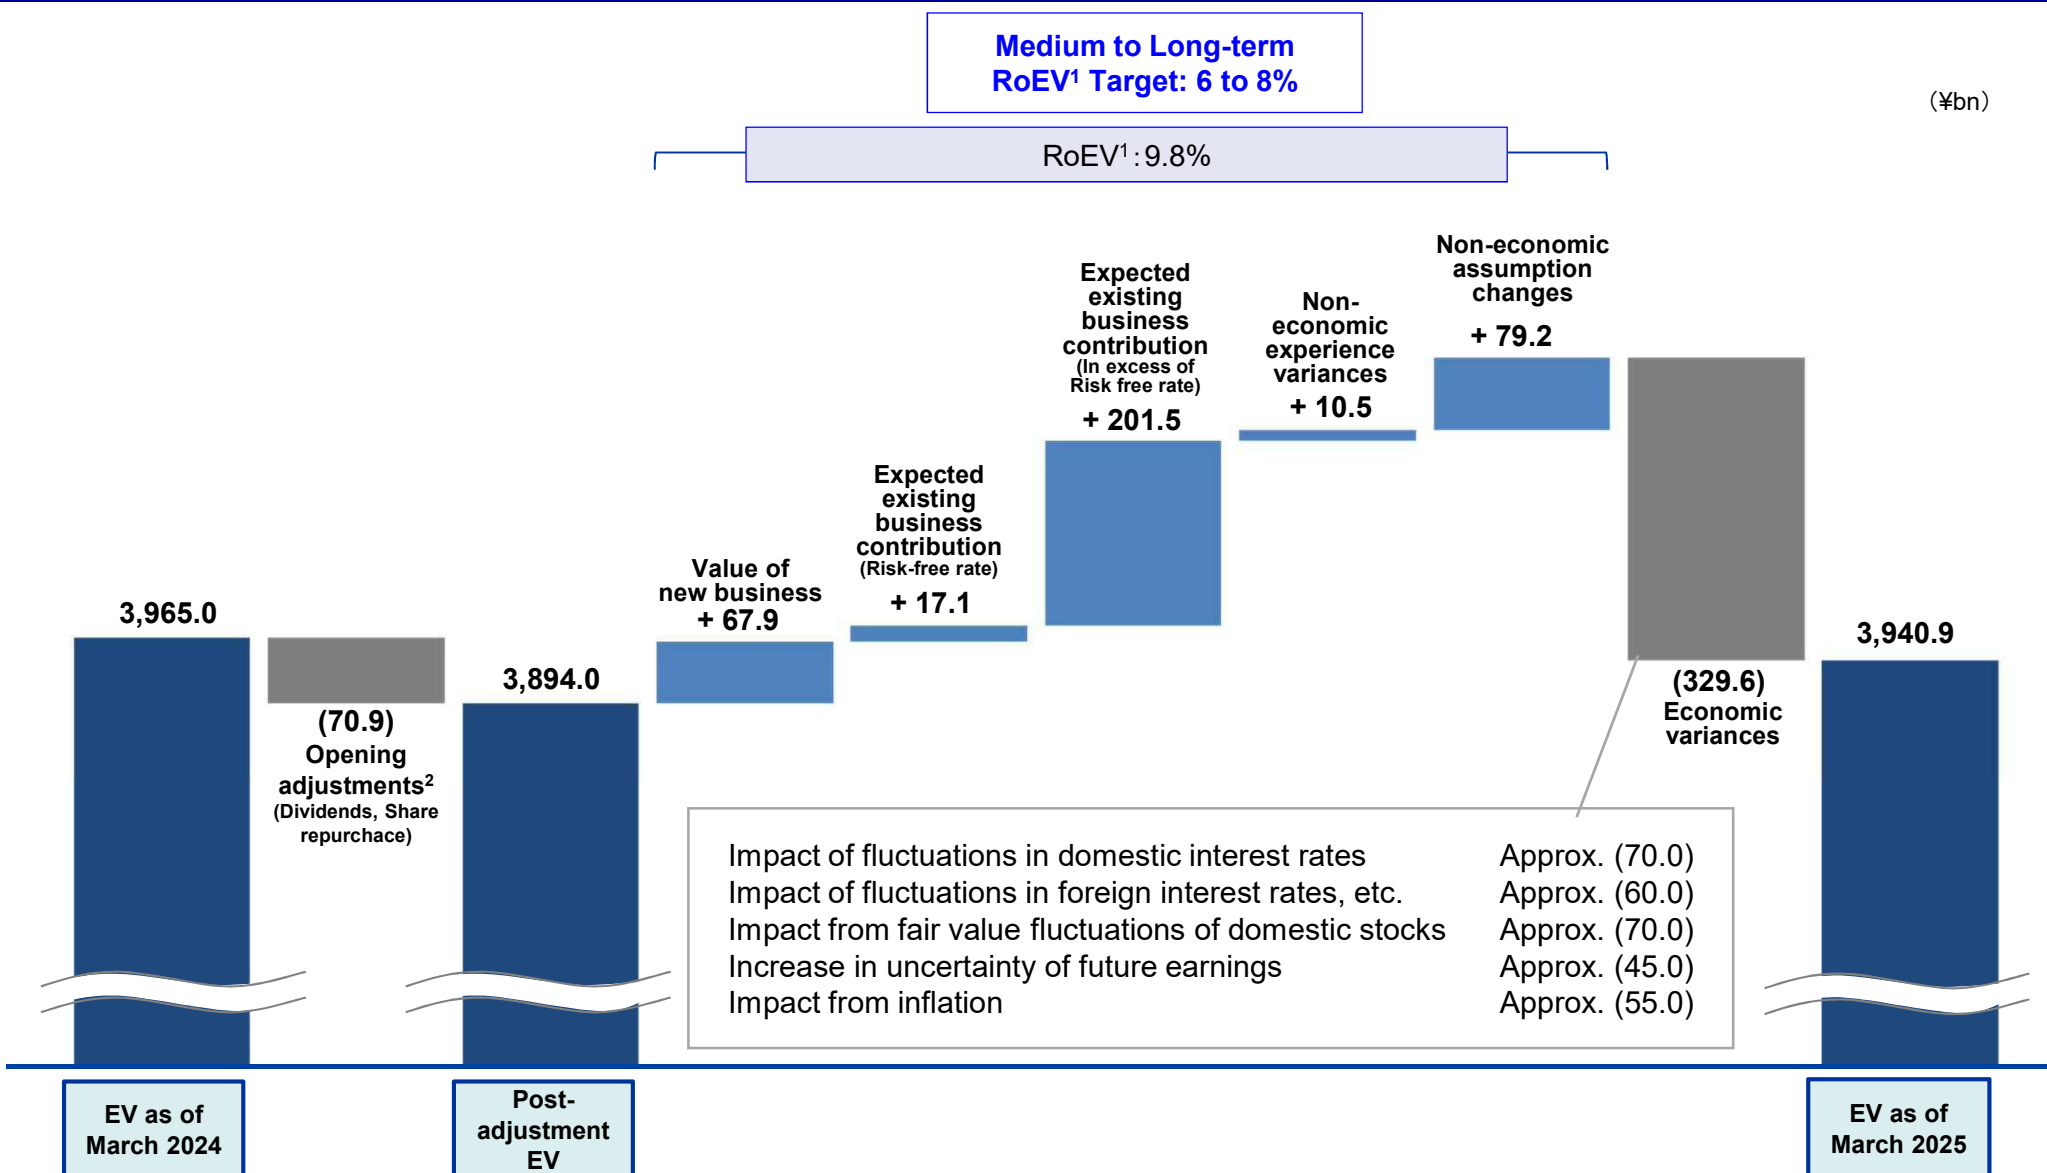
Medium to Long-term
RoEV$^1$ Target: 6 to 8%

(¥bn)

RoEV$^1$ : 9.8%

3,965.0

(70.9)
Opening adjustments$^2$
(Dividends, Share repurchace)

3,894.0

Value of new business
+ 67.9

Expected existing business contribution
(Risk-free rate)
+ 17.1

Expected existing business contribution
(In excess of Risk free rate)
+ 201.5

Non-economic experience variances
+ 10.5

Non-economic assumption changes
+ 79.2

(329.6)
Economic variances

3,940.9

| | |
|---|---|
| Impact of fluctuations in domestic interest rates | Approx. (70.0) |
| Impact of fluctuations in foreign interest rates, etc. | Approx. (60.0) |
| Impact from fair value fluctuations of domestic stocks | Approx. (70.0) |
| Increase in uncertainty of future earnings | Approx. (45.0) |
| Impact from inflation | Approx. (55.0) |

EV as of March 2024

Post-adjustment EV

EV as of March 2025